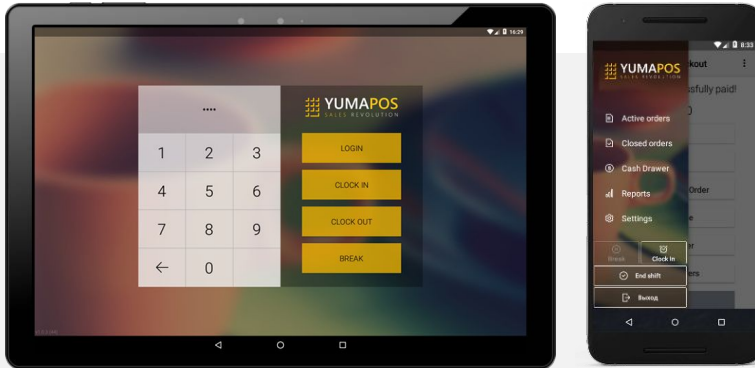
16:29

••••

1 2 3
4 5 6
7 8 9
← 0

YUMAPOS
SALES REVOLUTION

LOGIN
CLOCK IN
CLOCK OUT
BREAK

8:33

YUMAPOS
SALES REVOLUTION

ckout
ssfully paid!

Active orders
Closed orders
Cash Drawer
Reports
Settings

Order

Break
Clock In
End shift
Выход